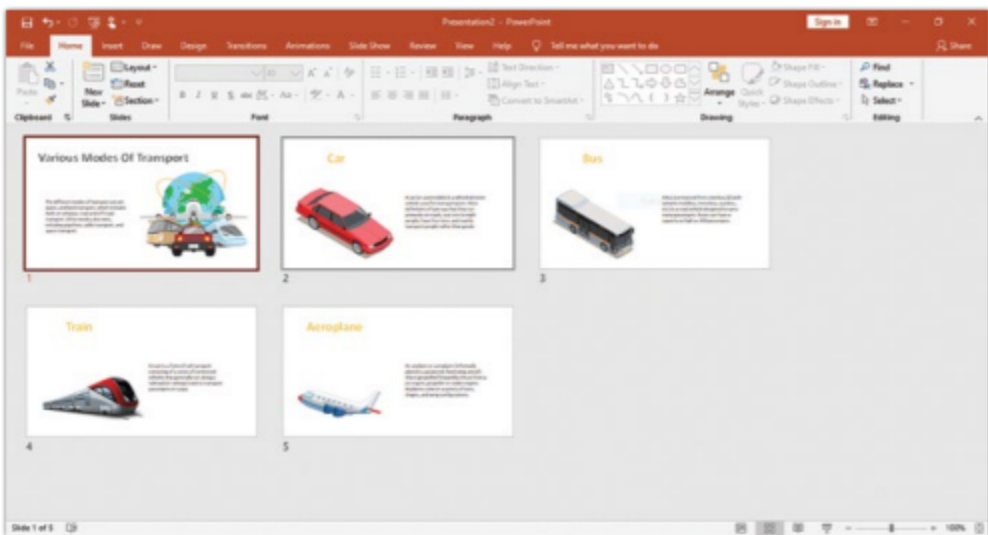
Presentation2 - PowerPoint

Sign in

File Home Insert Draw Design Transitions Animations Slide Show Review View Help Tell me what you want to do

Share

Paste

New Slide

Layout
Reset
Section

Clipboard

Slides

Font

Text Direction
Align Text
Convert to SmartArt

Paragraph

Arrange

Quick Styles

Shape Fill
Shape Outline
Shape Effects

Drawing

Find
Replace
Select

Editing

Various Modes Of Transport

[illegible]

1

Car

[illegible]

2

Bus

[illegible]

3

Train

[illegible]

4

Aeroplane

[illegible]

5

Slide 1 of 5

100%